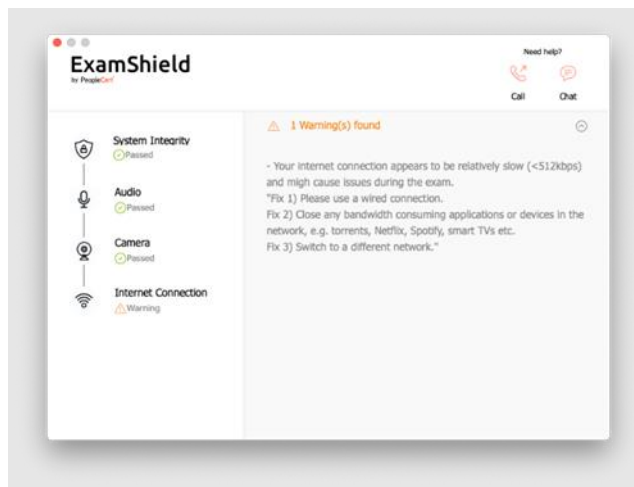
ExamShield
by PeopleCert

Need help?
Call
Chat

System Integrity
Passed

Audio
Passed

Camera
Passed

Internet Connection
Warning

1 Warning(s) found

- Your internet connection appears to be relatively slow (<512kbps) and migh cause issues during the exam.
"Fix 1) Please use a wired connection.
Fix 2) Close any bandwidth consuming applications or devices in the network, e.g. torrents, Netflix, Spotify, smart TVs etc.
Fix 3) Switch to a different network."